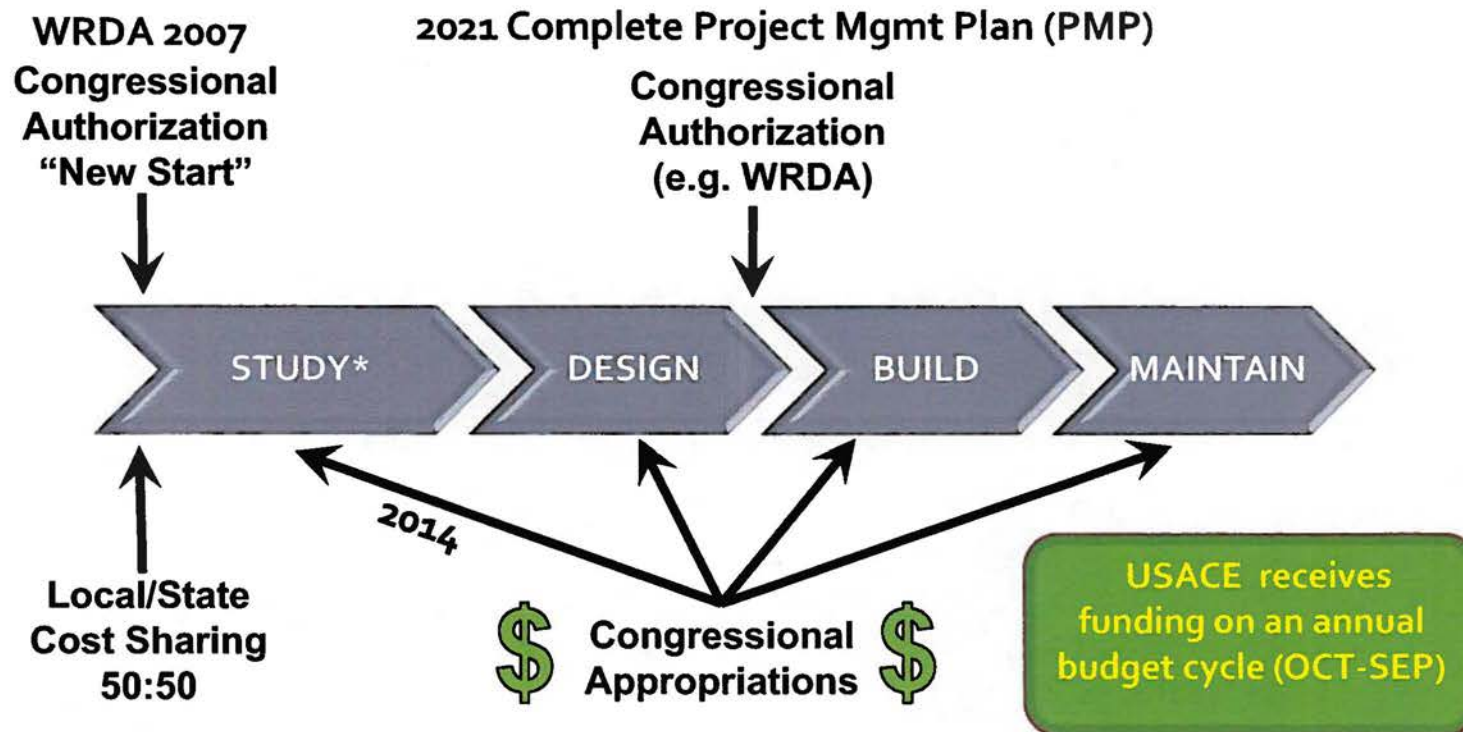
WRDA 2007
Congressional
Authorization
"New Start"

2021 Complete Project Mgmt Plan (PMP)

Congressional
Authorization
(e.g. WRDA)

STUDY*

DESIGN

BUILD

MAINTAIN

2014

Local/State
Cost Sharing
50:50

$ Congressional Appropriations $

USACE receives funding on an annual budget cycle (OCT-SEP)